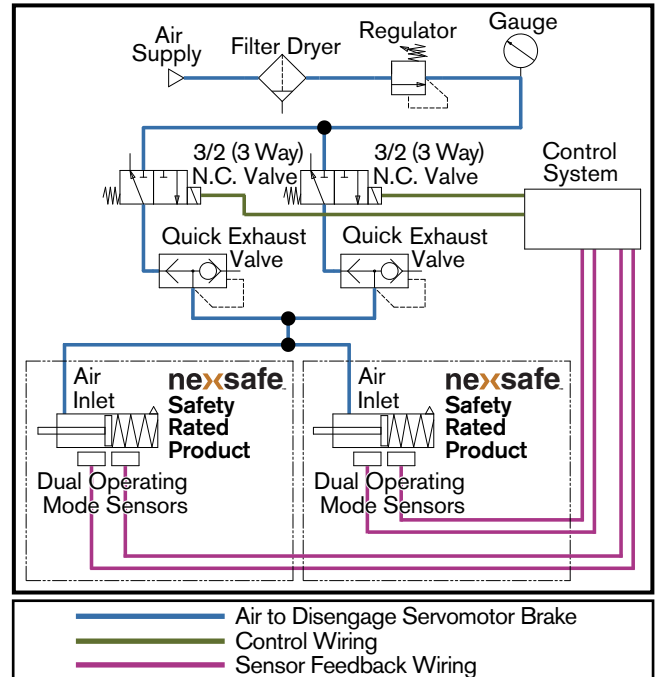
Air Supply

Filter Dryer

Regulator

Gauge

3/2 (3 Way) N.C. Valve

3/2 (3 Way) N.C. Valve

Control System

Quick Exhaust Valve

Quick Exhaust Valve

Air Inlet

nexsafe

Safety Rated Product

Dual Operating Mode Sensors

Air Inlet

nexsafe

Safety Rated Product

Dual Operating Mode Sensors

Air to Disengage Servomotor Brake

Control Wiring

Sensor Feedback Wiring